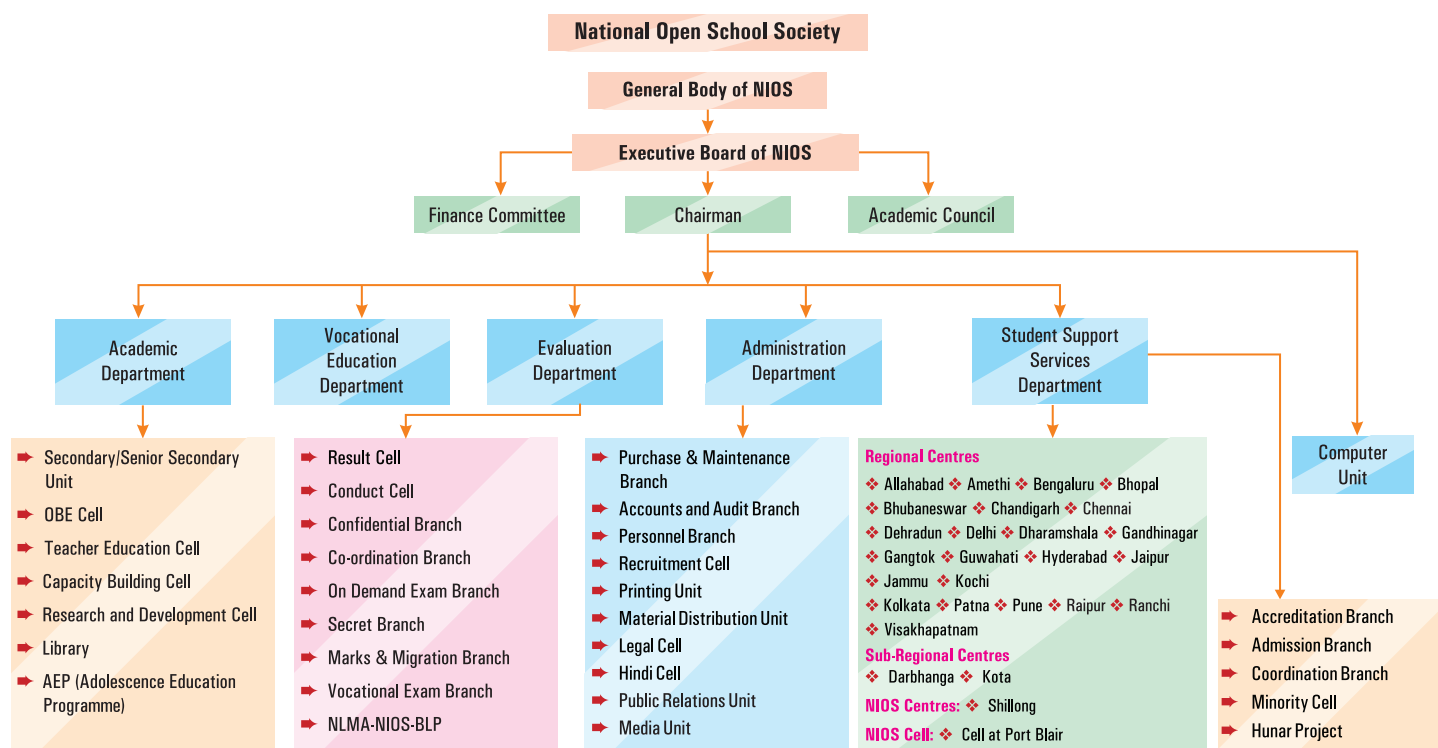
National Open School Society

General Body of NIOS

Executive Board of NIOS

Finance Committee

Chairman

Academic Council

Academic Department

Vocational Education Department

Evaluation Department

Administration Department

Student Support Services Department

Computer Unit

Secondary/Senior Secondary Unit
OBE Cell
Teacher Education Cell
Capacity Building Cell
Research and Development Cell
Library
AEP (Adolescence Education Programme)

Result Cell
Conduct Cell
Confidential Branch
Co-ordination Branch
On Demand Exam Branch
Secret Branch
Marks & Migration Branch
Vocational Exam Branch
NLMA-NIOS-BLP

Purchase & Maintenance Branch
Accounts and Audit Branch
Personnel Branch
Recruitment Cell
Printing Unit
Material Distribution Unit
Legal Cell
Hindi Cell
Public Relations Unit
Media Unit

Regional Centres
❖ Allahabad ❖ Amethi ❖ Bengaluru ❖ Bhopal ❖ Bhubaneswar ❖ Chandigarh ❖ Chennai ❖ Dehradun ❖ Delhi ❖ Dharamshala ❖ Gandhinagar ❖ Gangtok ❖ Guwahati ❖ Hyderabad ❖ Jaipur ❖ Jammu ❖ Kochi ❖ Kolkata ❖ Patna ❖ Pune ❖ Raipur ❖ Ranchi ❖ Visakhapatnam
Sub-Regional Centres
❖ Darbhanga ❖ Kota
NIOS Centres: ❖ Shillong
NIOS Cell: ❖ Cell at Port Blair

Accreditation Branch
Admission Branch
Coordination Branch
Minority Cell
Hunar Project